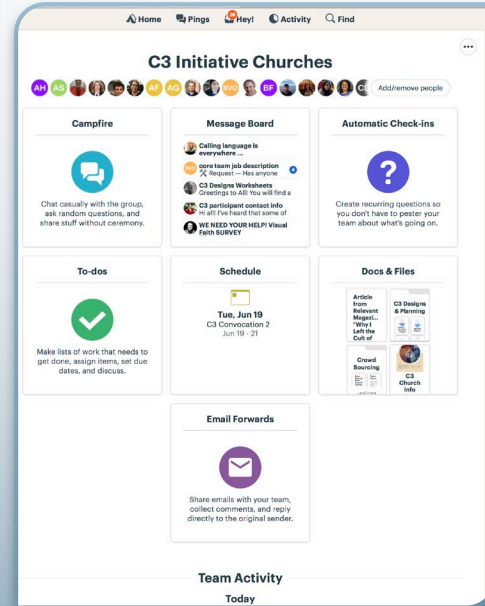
Home Pings Hey! Activity Find

•••

C3 Initiative Churches

AH AS AF AG BVO BF CE Add/remove people

Campfire

Chat casually with the group, ask random questions, and share stuff without ceremony.

Message Board

Calling language is everywhere ...

core team job description
Request — Has anyone

C3 Designs Worksheets
Greetings to All! You will find a

C3 participant contact info
Hi all! I've heard that some of

WE NEED YOUR HELP! Visual Faith SURVEY

Automatic Check-ins

Create recurring questions so you don't have to pester your team about what's going on.

To-dos

Make lists of work that needs to get done, assign items, set due dates, and discuss.

Schedule

Tue, Jun 19
C3 Convocation 2
Jun 19 – 21

Docs & Files

Article from Relevant Magazi... "Why I Left the Cult of

C3 Designs & Planning

Crowd Sourcing

C3 Church info

Email Forwards

Share emails with your team, collect comments, and reply directly to the original sender.

Team Activity

Today